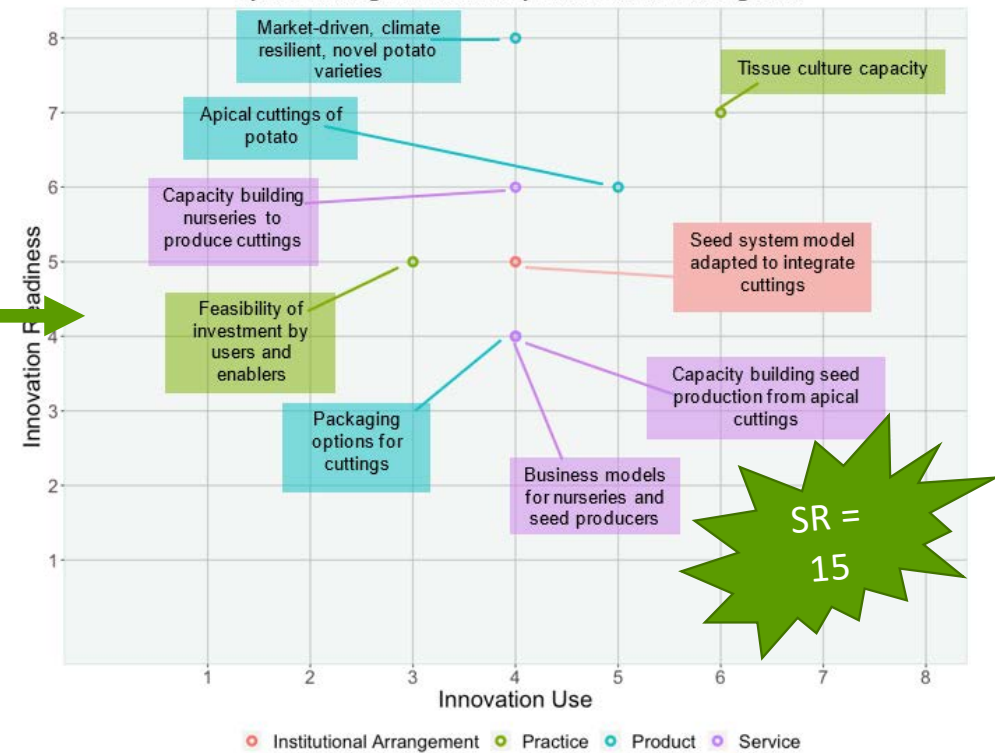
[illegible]

Market-driven, climate resilient, novel potato varieties

Tissue culture capacity

Apical cuttings of potato

Capacity building nurseries to produce cuttings

Seed system model adapted to integrate cuttings

Feasibility of investment by users and enablers

Capacity building seed production from apical cuttings

Packaging options for cuttings

Business models for nurseries and seed producers

SR = 15

8
7
6
5
4
3
2
1

Innovation Readiness

1 2 3 4 5 6 7 8

Innovation Use

Institutional Arrangement Practice Product Service